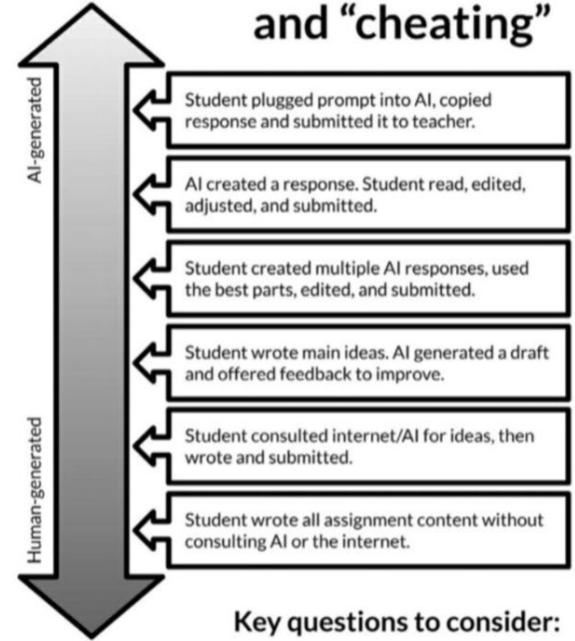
and “cheating”

AI-generated

Human-generated

Student plugged prompt into AI, copied response and submitted it to teacher.

AI created a response. Student read, edited, adjusted, and submitted.

Student created multiple AI responses, used the best parts, edited, and submitted.

Student wrote main ideas. AI generated a draft and offered feedback to improve.

Student consulted internet/AI for ideas, then wrote and submitted.

Student wrote all assignment content without consulting AI or the internet.

Key questions to consider: